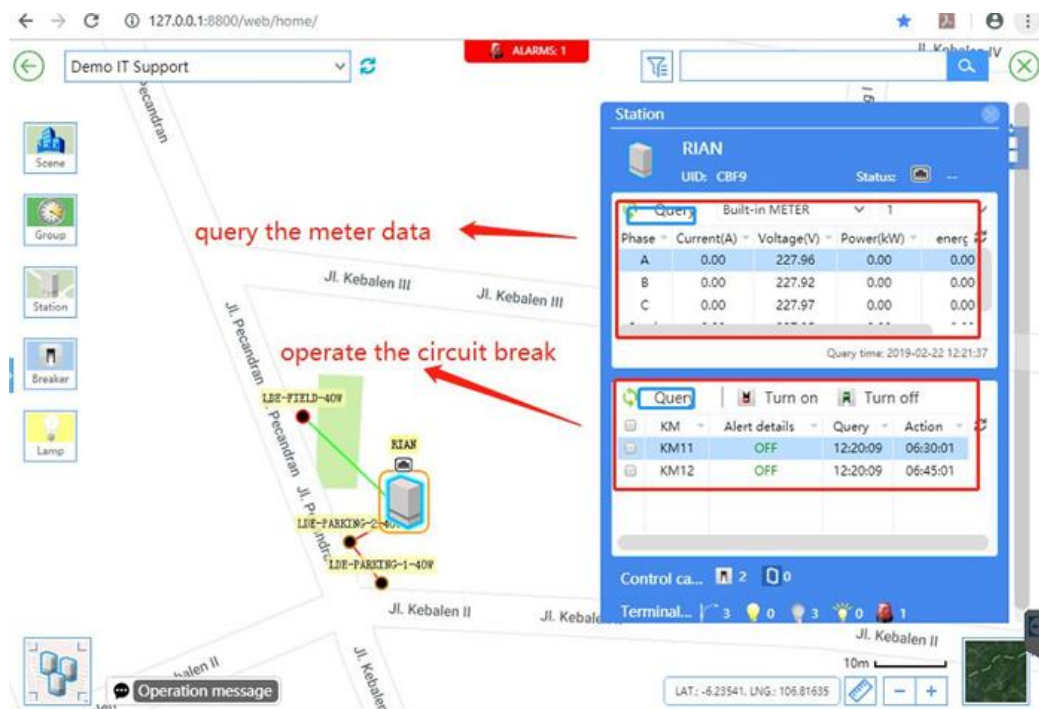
127.0.0.1:8800/web/home/

Demo IT Support

ALARMS: 1

Jl. Kebalen IV

Scene

Group

Station

Breaker

Lamp

Station

RIAN

UID: CBF9

Status: --

Query Built-in METER 1

| Phase | Current(A) | Voltage(V) | Power(kW) | energ |
|---|---|---|---|---|
| A | 0.00 | 227.96 | 0.00 | 0.00 |
| B | 0.00 | 227.92 | 0.00 | 0.00 |
| C | 0.00 | 227.97 | 0.00 | 0.00 |

Query time: 2019-02-22 12:21:37

query the meter data

operate the circuit break

Query Turn on Turn off

| KM | Alert details | Query | Action |
|---|---|---|---|
| KM11 | OFF | 12:20:09 | 06:30:01 |
| KM12 | OFF | 12:20:09 | 06:45:01 |

Control ca... 2 0

Terminal... 3 0 3 0 1

Jl. Pecandran

Jl. Kebalen III

Jl. Kebalen III

Jl. Pecandran

Jl. Pecandran

LDE-FIELD-40W

RIAN

LDE-PARKING-2-40W

LDE-PARKING-1-40W

Jl. Kebalen II

Jl. Kebale

Jl. Kebalen II

Kebalen II

Jl. Kebalen

10m

Operation message

LAT.: -6.23541, LNG.: 106.81635